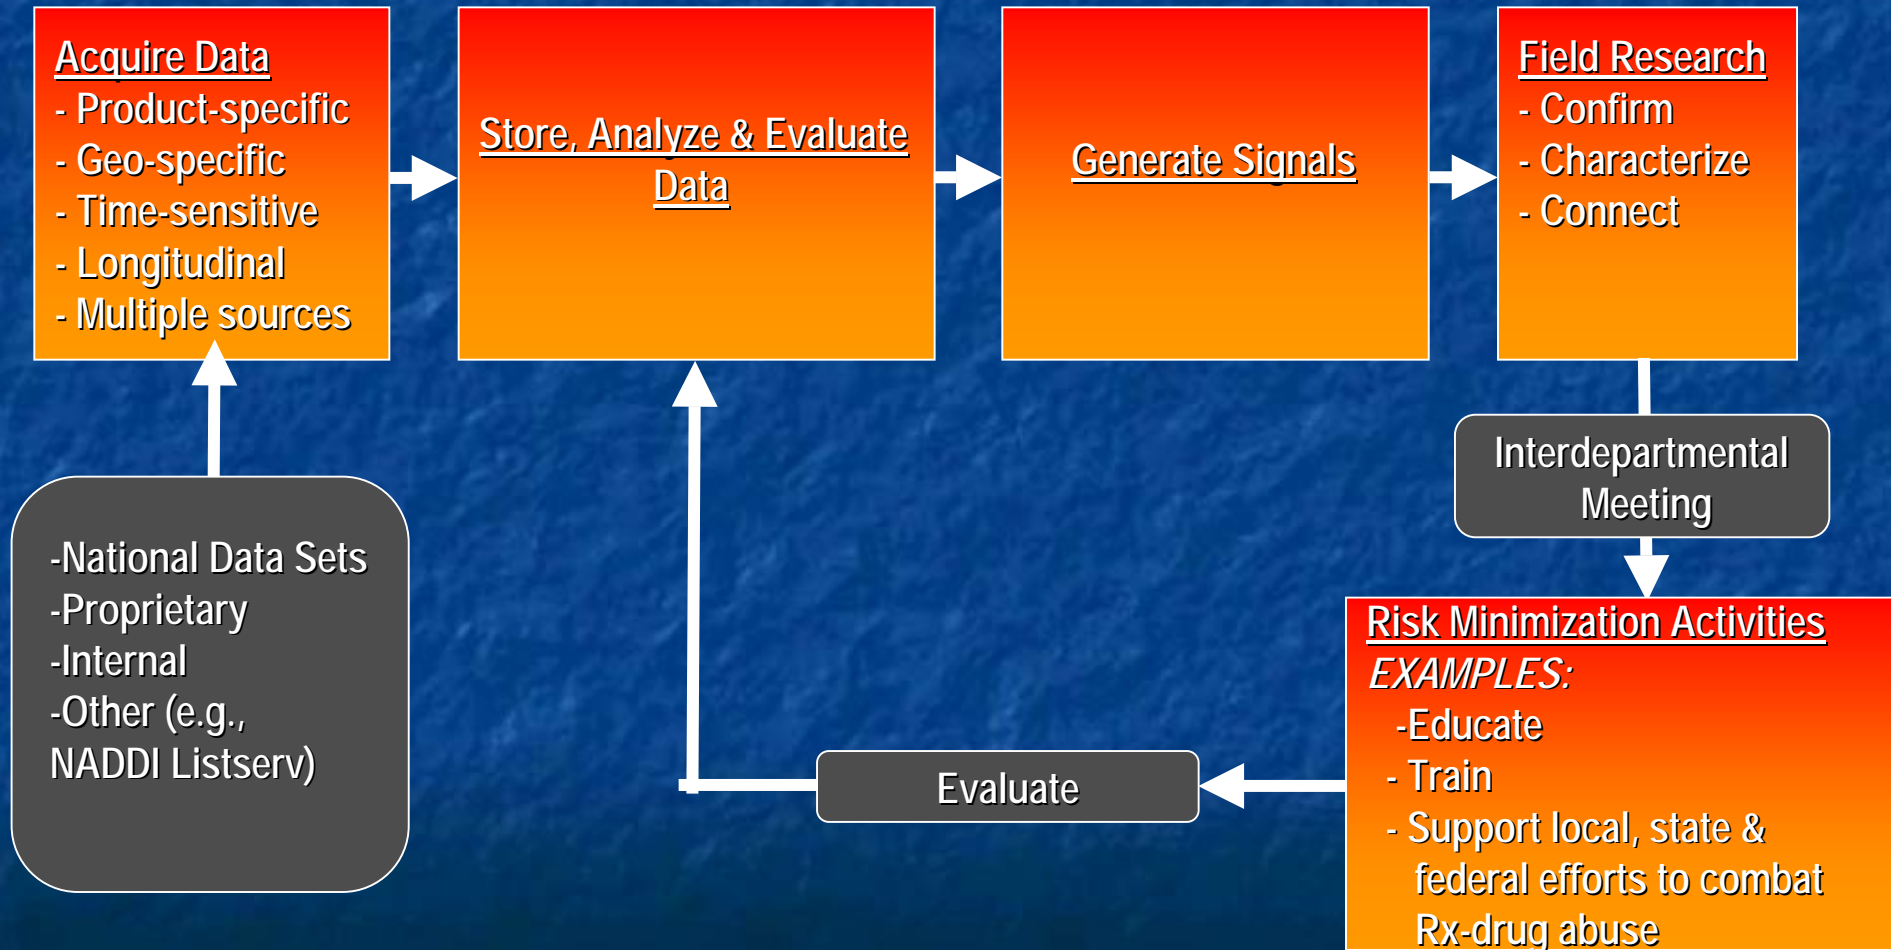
Acquire Data
- Product-specific
- Geo-specific
- Time-sensitive
- Longitudinal
- Multiple sources

Store, Analyze & Evaluate Data

Generate Signals

Field Research
- Confirm
- Characterize
- Connect

Interdepartmental Meeting

-National Data Sets
-Proprietary
-Internal
-Other (e.g., NADDI Listserv)

Risk Minimization Activities
EXAMPLES:
-Educate
- Train
- Support local, state & federal efforts to combat Rx-drug abuse

Evaluate